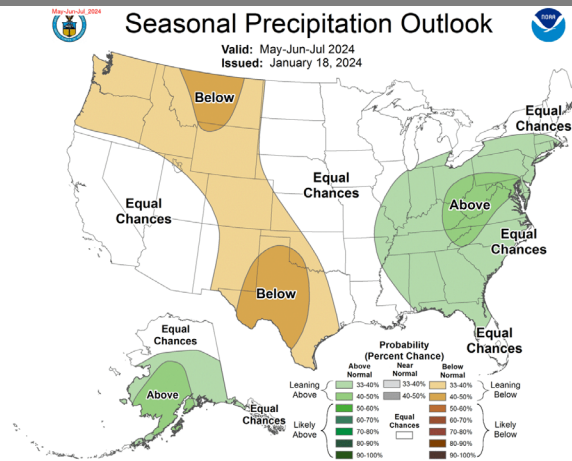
May-Jun-Jul_2024

Seasonal Precipitation Outlook

Valid: May-Jun-Jul 2024
Issued: January 18, 2024

NOAA

Below

Equal Chances

Equal Chances

Equal Chances

Above

Equal Chances

Below

Equal Chances

Equal Chances

Above

Equal Chances

Probability (Percent Chance)

| | Above Normal | Near Normal | Below Normal | |
|---|---|---|---|---|
| Leaning Above | 33-40% | 33-40% | 33-40% | Leaning Below |
| | 40-50% | 40-50% | 40-50% | |
| Likely Above | 50-60% | Equal Chances | 50-60% | Likely Below |
| | 60-70% | | 60-70% | |
| | 70-80% | | 70-80% | |
| | 80-90% | | 80-90% | |
| | 90-100% | | 90-100% | |